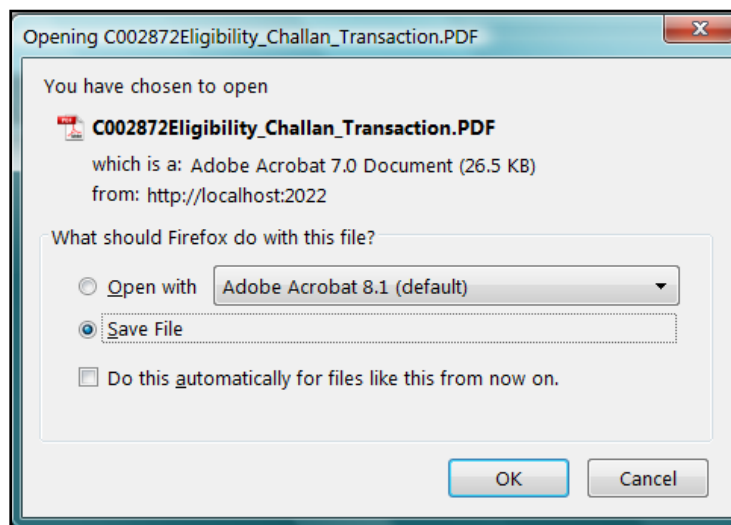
Opening C002872Eligibility_Challan_Transaction.PDF

You have chosen to open

C002872Eligibility_Challan_Transaction.PDF

which is a: Adobe Acrobat 7.0 Document (26.5 KB)

from: http://localhost:2022

What should Firefox do with this file?

Open with Adobe Acrobat 8.1 (default)

Save File

Do this automatically for files like this from now on.

OK Cancel